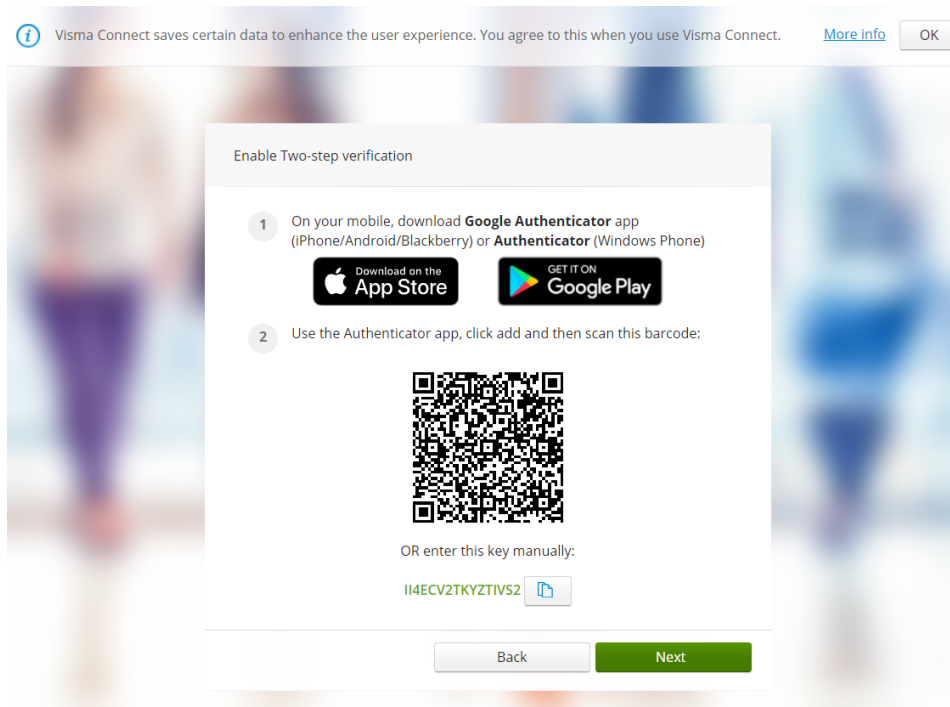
Visma Connect saves certain data to enhance the user experience. You agree to this when you use Visma Connect. More info OK

Enable Two-step verification

1 On your mobile, download **Google Authenticator** app (iPhone/Android/Blackberry) or **Authenticator** (Windows Phone)

Download on the App Store

GET IT ON Google Play

2 Use the Authenticator app, click add and then scan this barcode:

OR enter this key manually:

II4ECV2TKYZTIVS2

Back

Next